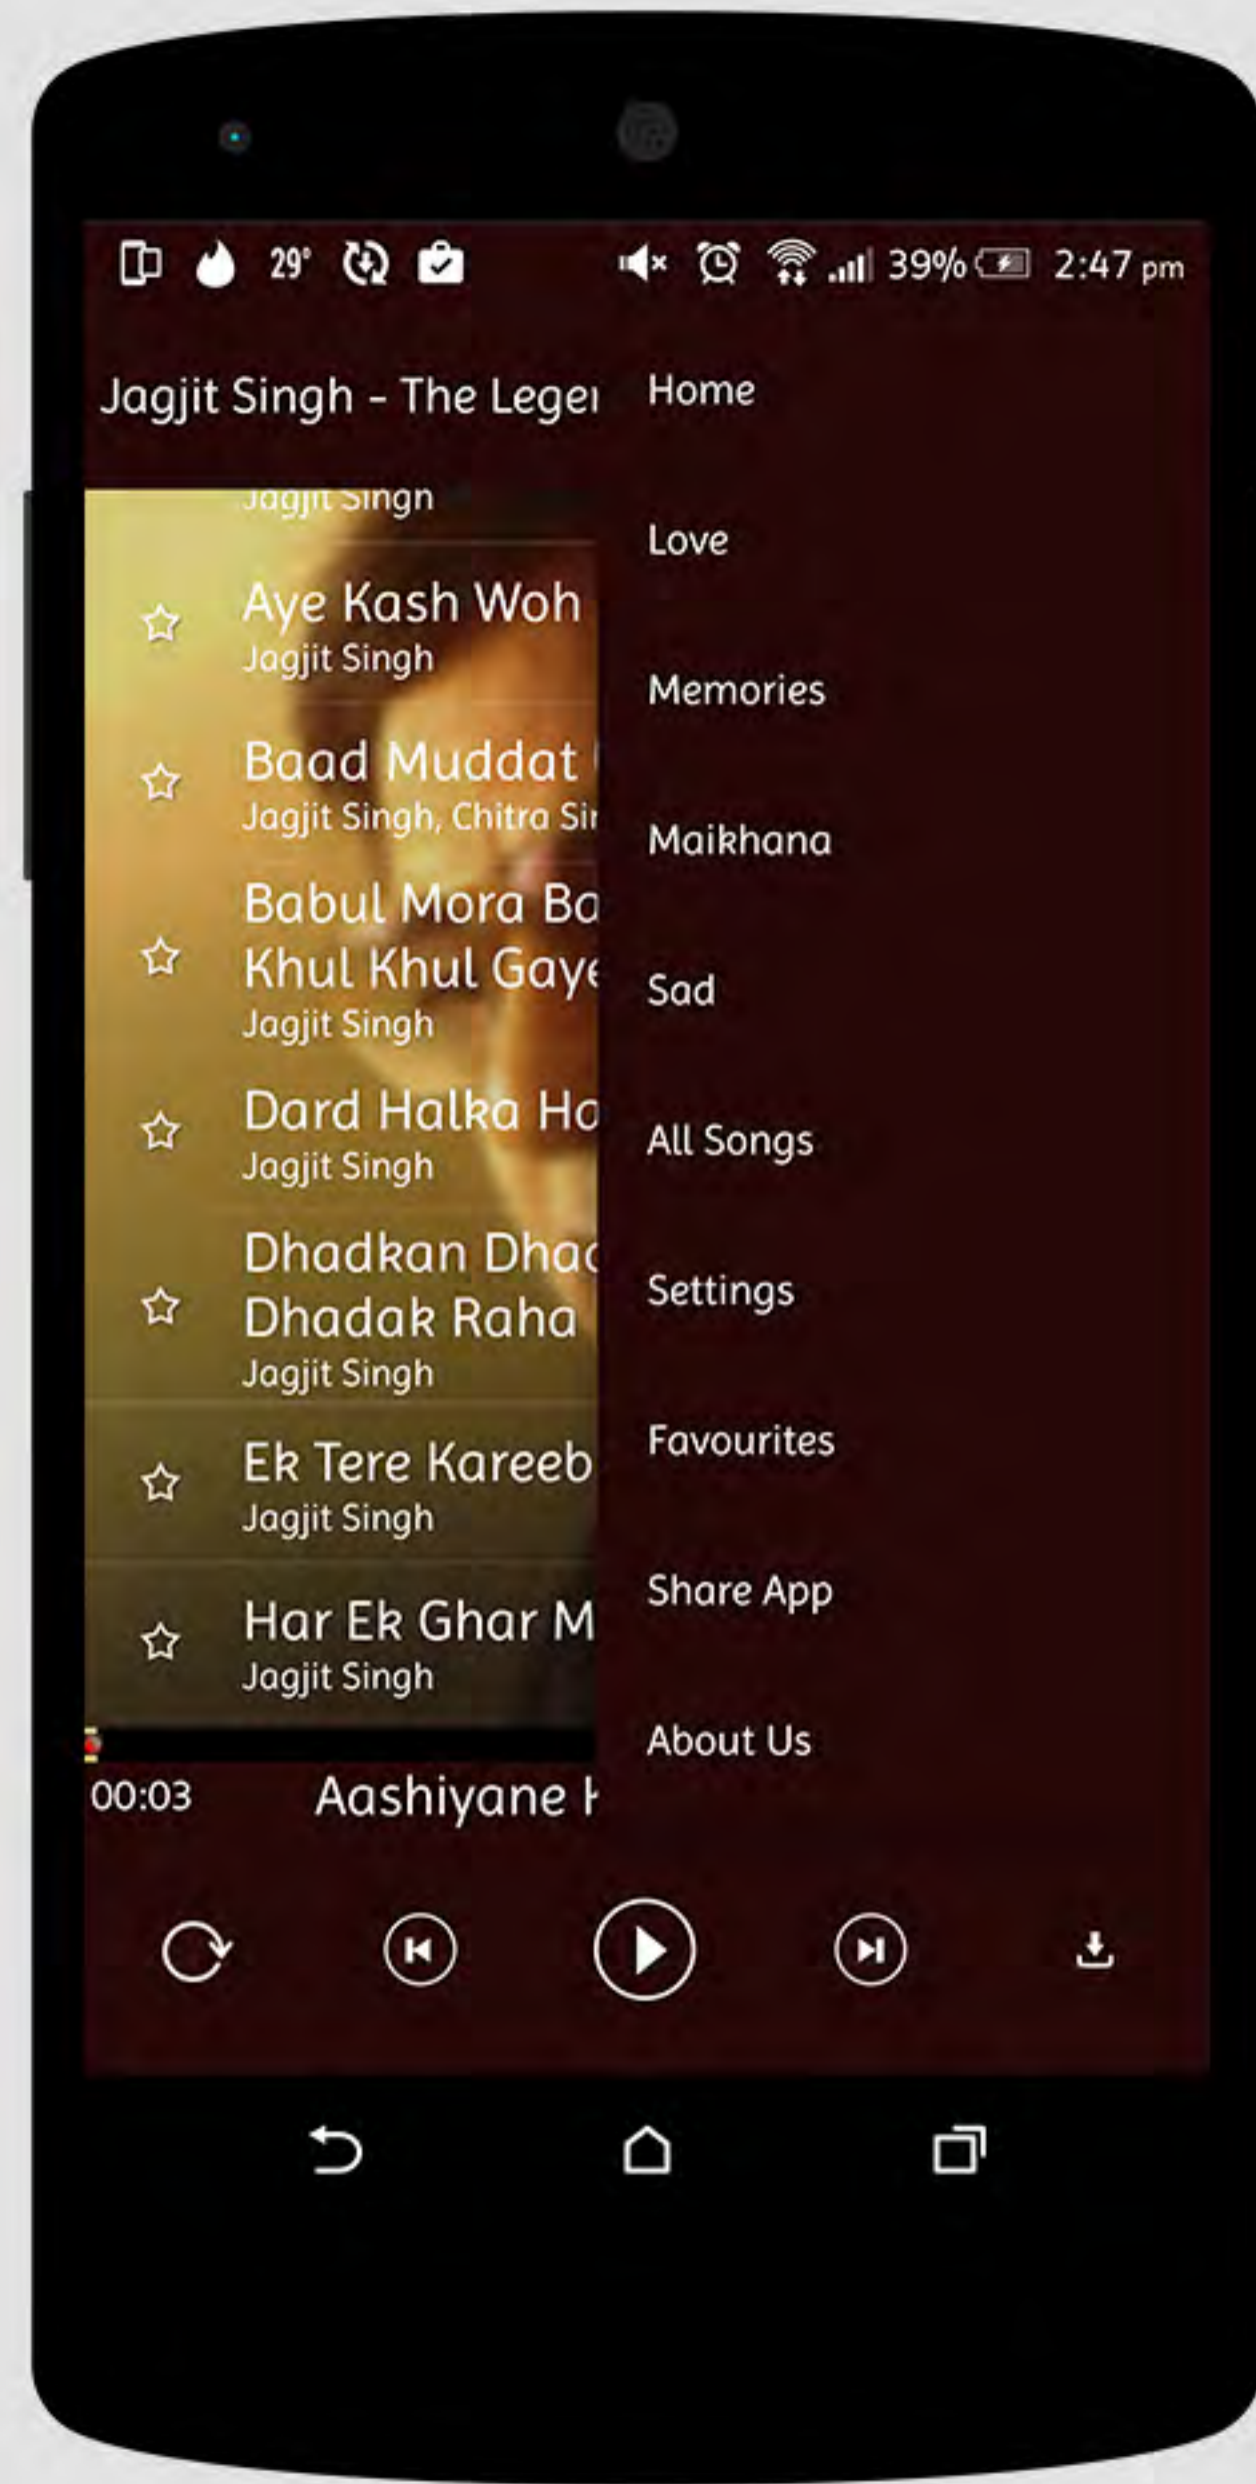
29° 39% 2:47 pm

Jagjit Singh - The Leger

Jagjit Singh

Aye Kash Woh
Jagjit Singh

Baad Muddat
Jagjit Singh, Chitra Sir

Babul Mora Ba
Khul Khul Gaye
Jagjit Singh

Dard Halka Ho
Jagjit Singh

Dhadkan Dhac
Dhadak Raha
Jagjit Singh

Ek Tere Kareeb
Jagjit Singh

Har Ek Ghar M
Jagjit Singh

00:03 Aashiyane

Home

Love

Memories

Maikhana

Sad

All Songs

Settings

Favourites

Share App

About Us